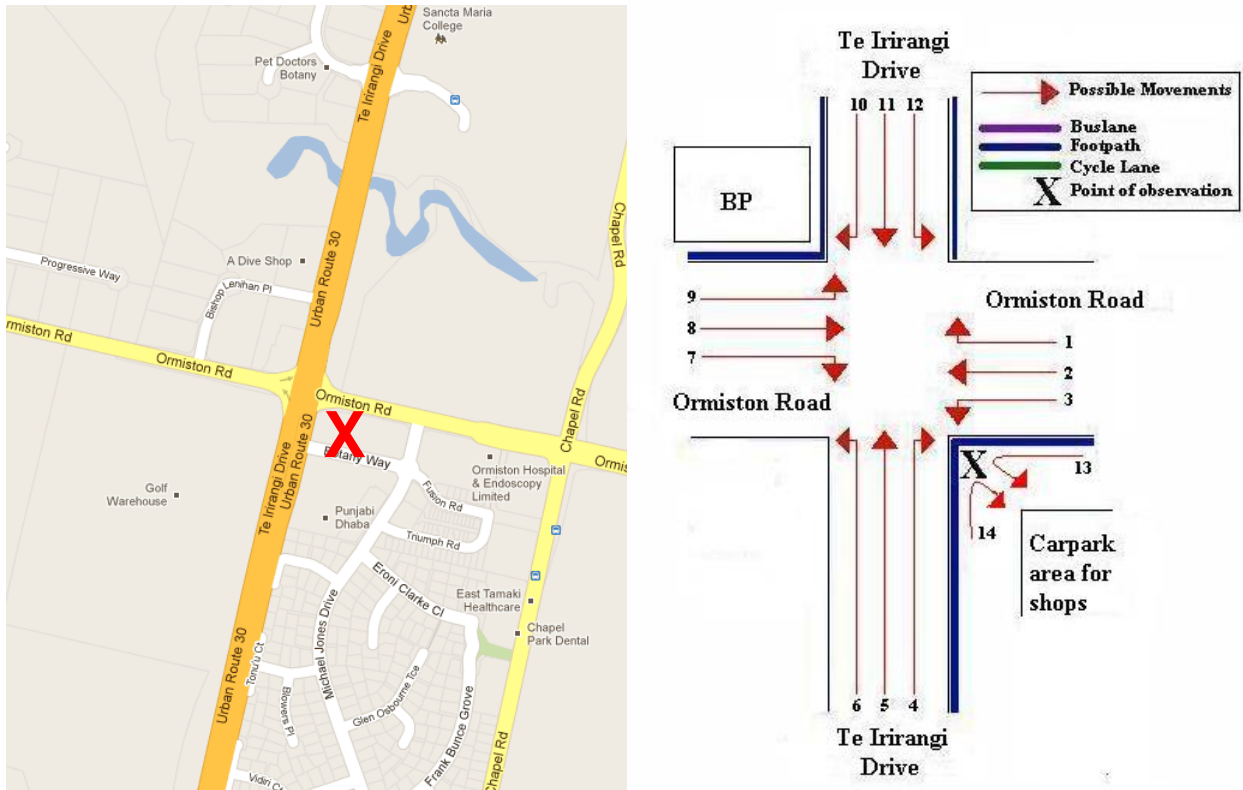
Sancta Maria College

Pet Doctors Botany

Te Irirangi Drive

Urban Route 30

Chapel Rd

A Dive Shop

Progressive Way

Bishop Lenihan Pl

Ormiston Rd

Ormiston Rd

Ormiston Rd

Ormiston Rd

X

Botany Way

Golf Warehouse

Te Irirangi Drive

Urban Route 30

Ormiston Hospital & Endoscopy Limited

Fusion Rd

Punjabi Dhaba

Triumph Rd

Eroni Clarke Cl

East Tamaki Healthcare

Chapel Rd

Chapel Park Dental

Urban Route 30

Tonu'u Ct

Michael Jones Drive

Blowers Pl

Glen Osbourne Tce

Frank Bunce Grove

Chapel Rd

Vidiri Cl

Te Irirangi Drive

10 11 12

Possible Movements

Buslane

Footpath

Cycle Lane

X Point of observation

BP

9

8

7

Ormiston Road

1

2

3

Ormiston Road

X

13

14

Carpark area for shops

6 5 4

Te Irirangi Drive